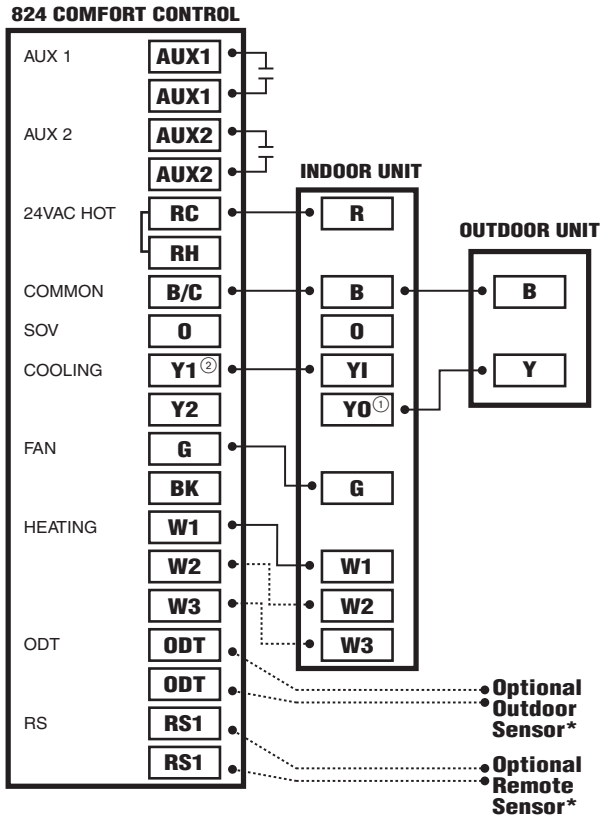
824 COMFORT CONTROL

AUX 1
AUX1
AUX1

AUX 2
AUX2
AUX2

24VAC HOT
RC
RH

COMMON
B/C

SOV
O

COOLING
Y1②
Y2

FAN
G
BK

HEATING
W1
W2
W3

ODT
ODT
ODT

RS
RS1
RS1

INDOOR UNIT
R
B
O
YI
YO①
G
W1
W2
W3

OUTDOOR UNIT
B
Y

Optional Outdoor Sensor*

Optional Remote Sensor*